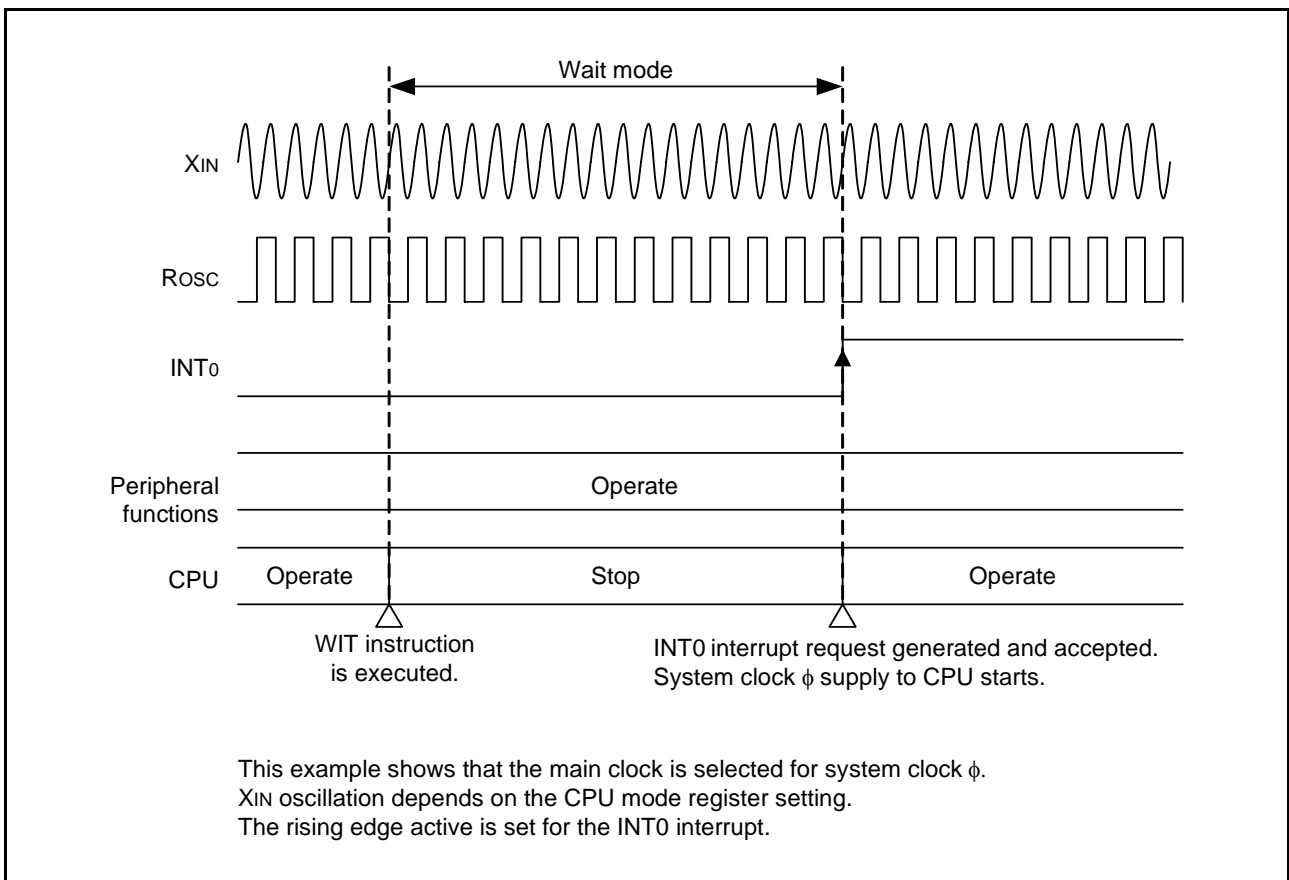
Wait mode

XIN

ROSC

INT0

Peripheral functions

Operate

CPU

Operate

Stop

Operate

WIT instruction is executed.

INT0 interrupt request generated and accepted.
System clock $\phi$ supply to CPU starts.

This example shows that the main clock is selected for system clock $\phi$.
XIN oscillation depends on the CPU mode register setting.
The rising edge active is set for the INT0 interrupt.